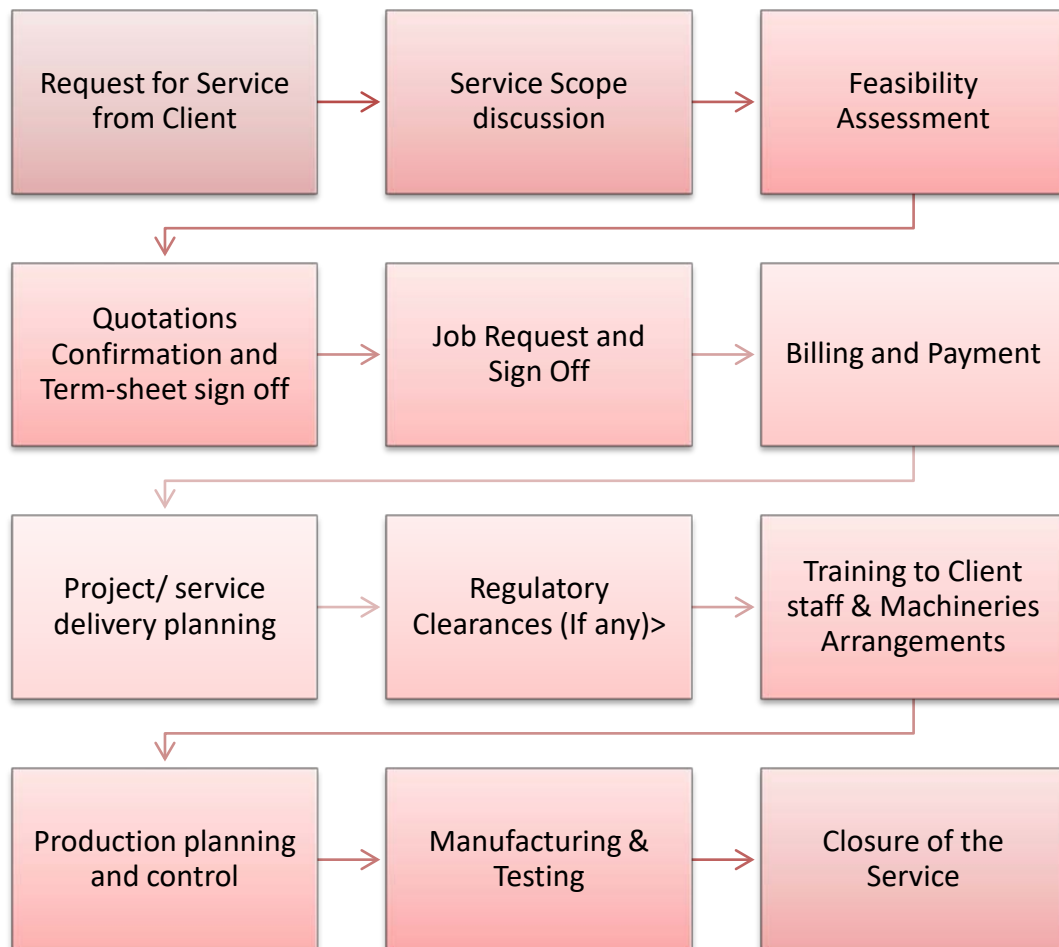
Request for Service from Client

Service Scope discussion

Feasibility Assessment

Quotations Confirmation and Term-sheet sign off

Job Request and Sign Off

Billing and Payment

Project/ service delivery planning

Regulatory Clearances (If any)>

Training to Client staff & Machineries Arrangements

Production planning and control

Manufacturing & Testing

Closure of the Service